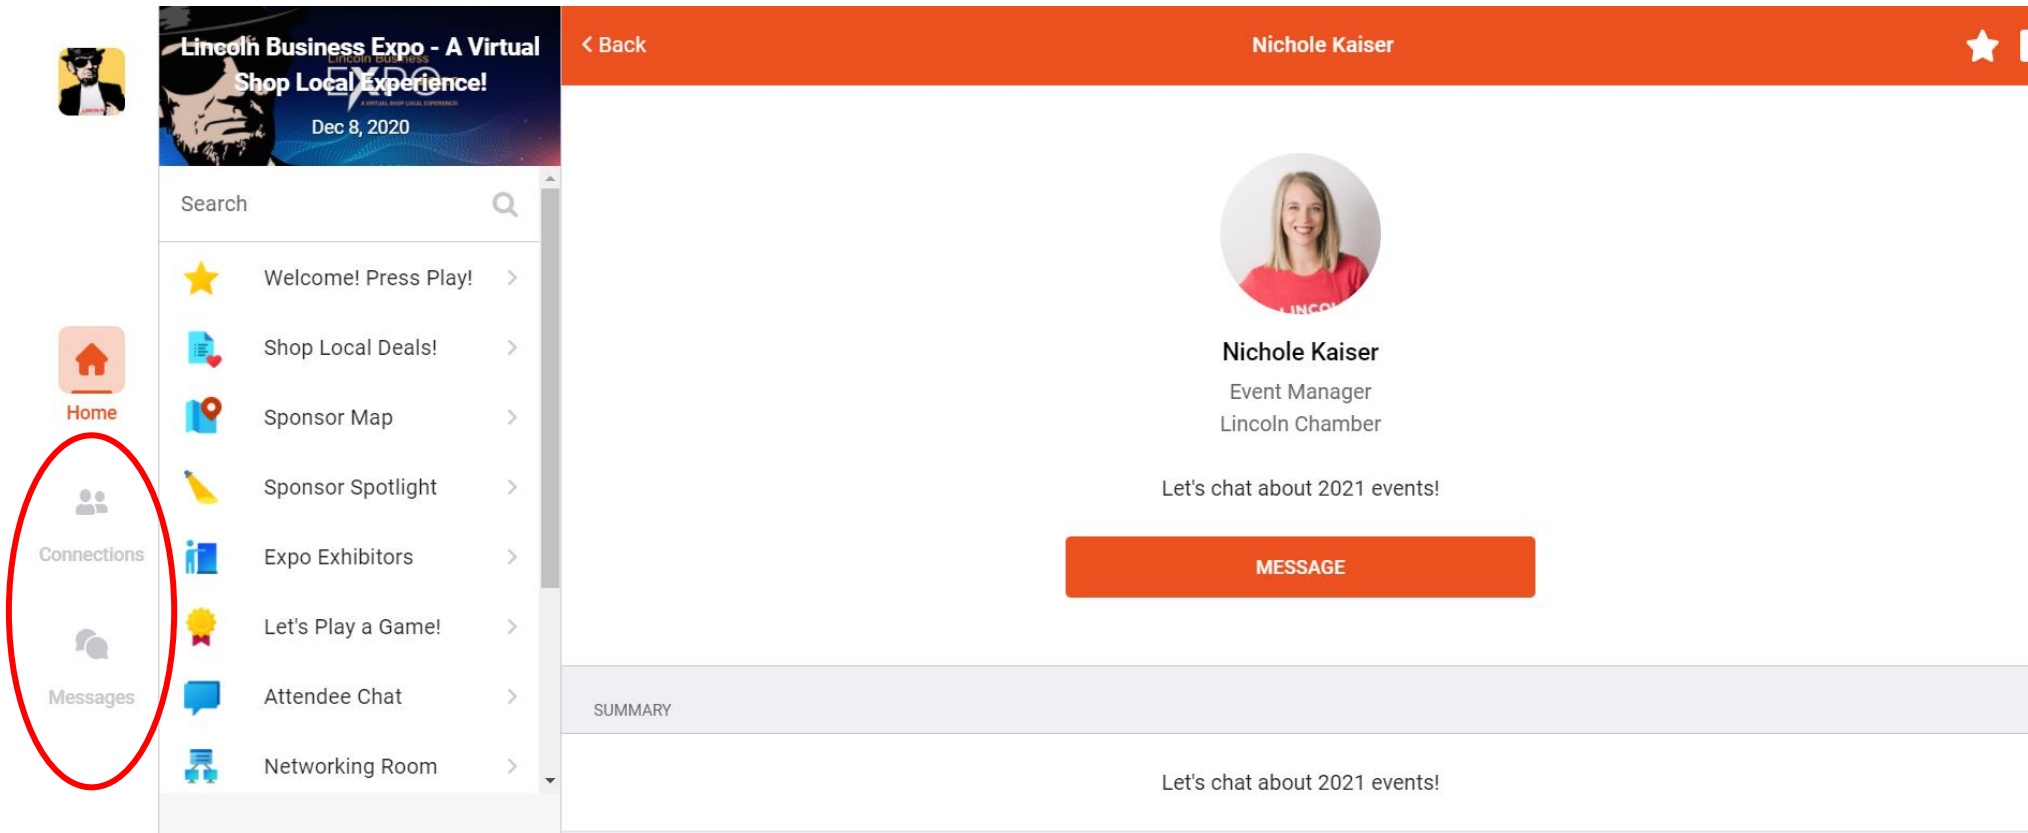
Home

Connections

Messages

Lincoln Business Expo - A Virtual Shop Local Experience!
Dec 8, 2020

Search

Welcome! Press Play!
Shop Local Deals!
Sponsor Map
Sponsor Spotlight
Expo Exhibitors
Let's Play a Game!
Attendee Chat
Networking Room

< Back
Nichole Kaiser

Nichole Kaiser
Event Manager
Lincoln Chamber

Let's chat about 2021 events!

MESSAGE

SUMMARY

Let's chat about 2021 events!